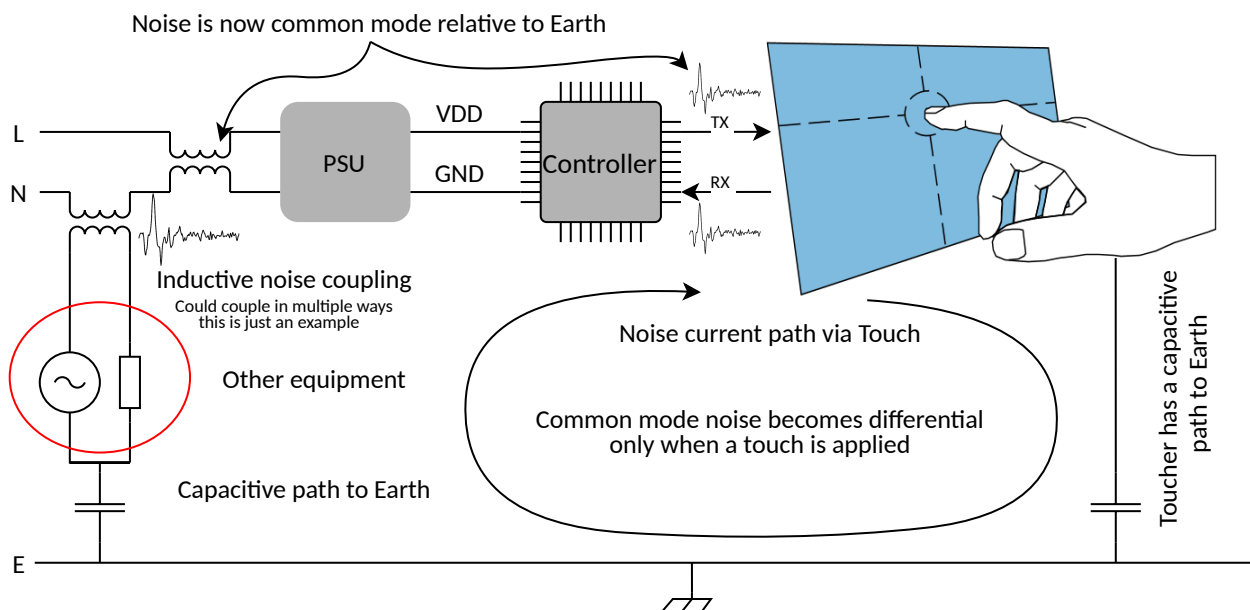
Noise is now common mode relative to Earth

L

N

PSU

VDD

GND

Controller

TX

RX

Inductive noise coupling
Could couple in multiple ways
this is just an example

Other equipment

Capacitive path to Earth

Noise current path via Touch

Common mode noise becomes differential only when a touch is applied

Toucher has a capacitive path to Earth

E